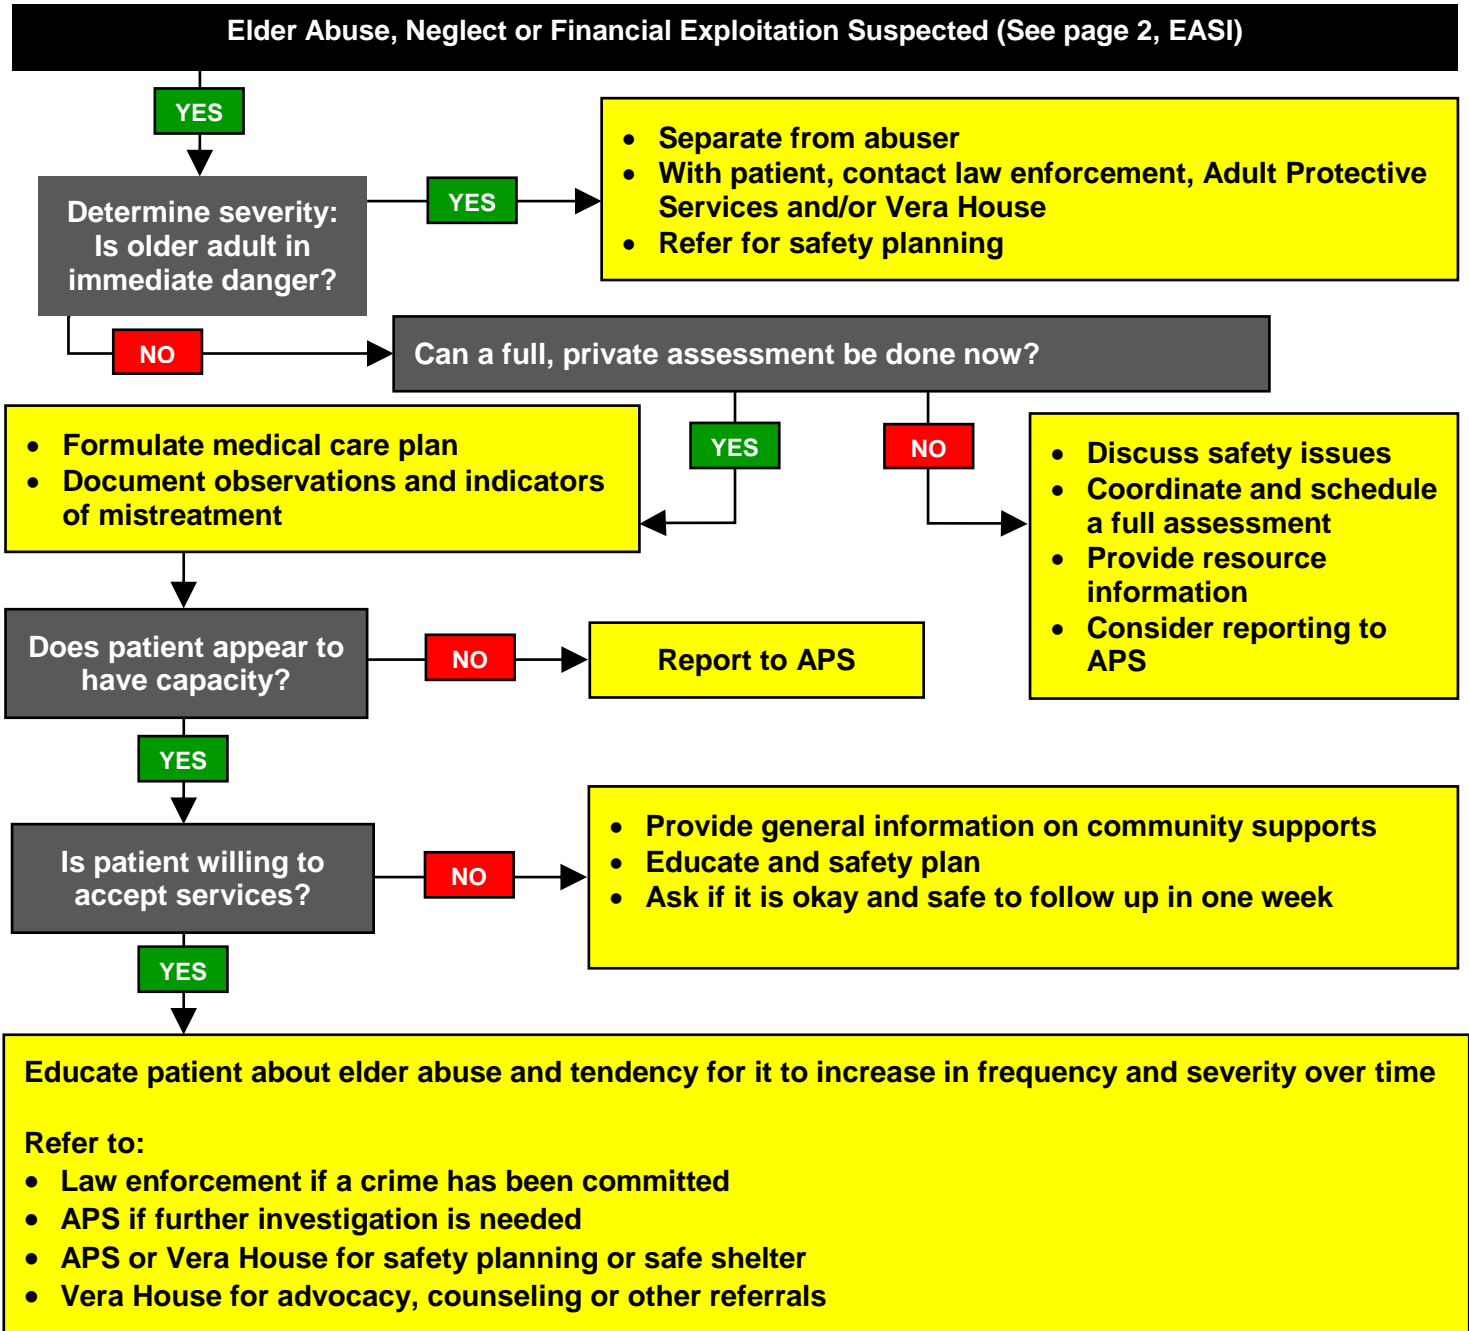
Elder Abuse, Neglect or Financial Exploitation Suspected (See page 2, EASI)

YES

Determine severity: Is older adult in immediate danger?

YES

- Separate from abuser
- With patient, contact law enforcement, Adult Protective Services and/or Vera House
- Refer for safety planning

NO

Can a full, private assessment be done now?

YES

NO

- Formulate medical care plan
- Document observations and indicators of mistreatment

- Discuss safety issues
- Coordinate and schedule a full assessment
- Provide resource information
- Consider reporting to APS

Does patient appear to have capacity?

NO

Report to APS

YES

Is patient willing to accept services?

NO

- Provide general information on community supports
- Educate and safety plan
- Ask if it is okay and safe to follow up in one week

YES

Educate patient about elder abuse and tendency for it to increase in frequency and severity over time

Refer to:
- Law enforcement if a crime has been committed
- APS if further investigation is needed
- APS or Vera House for safety planning or safe shelter
- Vera House for advocacy, counseling or other referrals